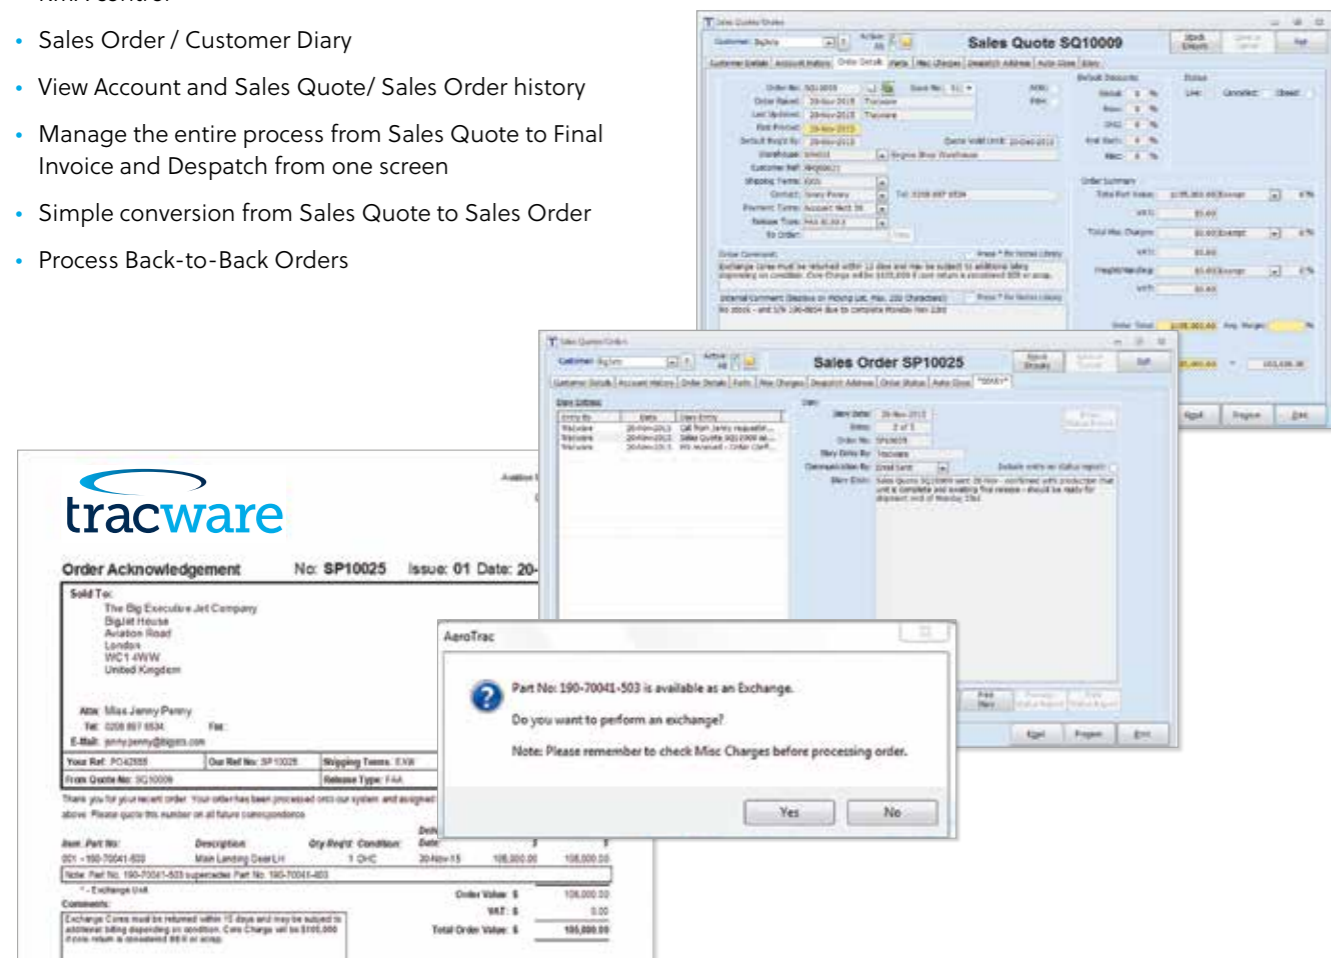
• Sales Order / Customer Diary
• View Account and Sales Quote/ Sales Order history
• Manage the entire process from Sales Quote to Final Invoice and Despatch from one screen
• Simple conversion from Sales Quote to Sales Order
• Process Back-to-Back Orders

Sales Quote SQ10009

Sales Order SP10025

tracware

Order Acknowledgement No: SP10025 Issue: 01 Date: 20-

Sold To:
The Big Executive Jet Company
BigJet House
Aviation Road
London
WC1 4WW
United Kingdom

Attn: Miss Jenny Penny
Tel: 0208 897 6534 Fax:
E-Mail: jenny.penny@bigjets.com

Your Ref: PO42555 Our Ref No: SP10025 Shipping Terms: EXW
From Quote No: SQ10009 Release Type: FAA

Thank you for your recent order. Your order has been processed onto our system and assigned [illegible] above. Please quote this number on all future correspondence.

| Item | Part No | Description | Qty Req'd | Condition | Deliv Date | $ | $ |
|---|---|---|---|---|---|---|---|
| 001 | 190-70041-503 | Main Landing Gear LH | 1 | OHC | 30-Nov-15 | 108,000.00 | 108,000.00 |

Note: Part No. 190-70041-503 supersedes Part No. 190-70041-403
* - Exchange Unit

Order Value: $ 108,000.00
VAT: $ 0.00
Total Order Value: $ 108,000.00

Comments:
Exchange Cores must be returned within 15 days and may be subject to additional billing depending on condition. Core Charge will be $105,000 if core return is considered BER or scrap.

AeroTrac

Part No: 190-70041-503 is available as an Exchange.

Do you want to perform an exchange?

Note: Please remember to check Misc Charges before processing order.

Yes No